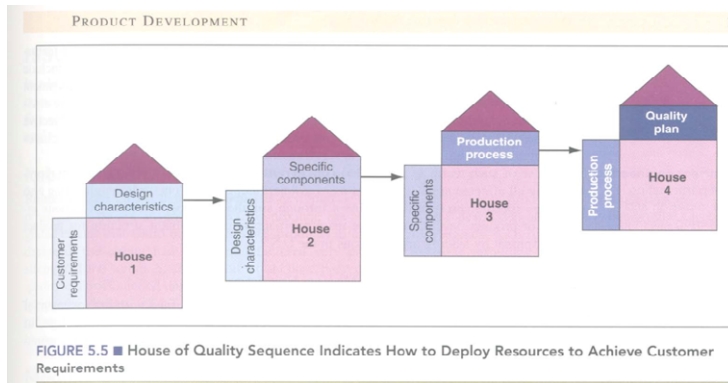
PRODUCT DEVELOPMENT

Design characteristics

Customer requirements

House 1

Specific components

Design characteristics

House 2

Production process

Specific components

House 3

Quality plan

Production process

House 4

FIGURE 5.5 ■ House of Quality Sequence Indicates How to Deploy Resources to Achieve Customer Requirements